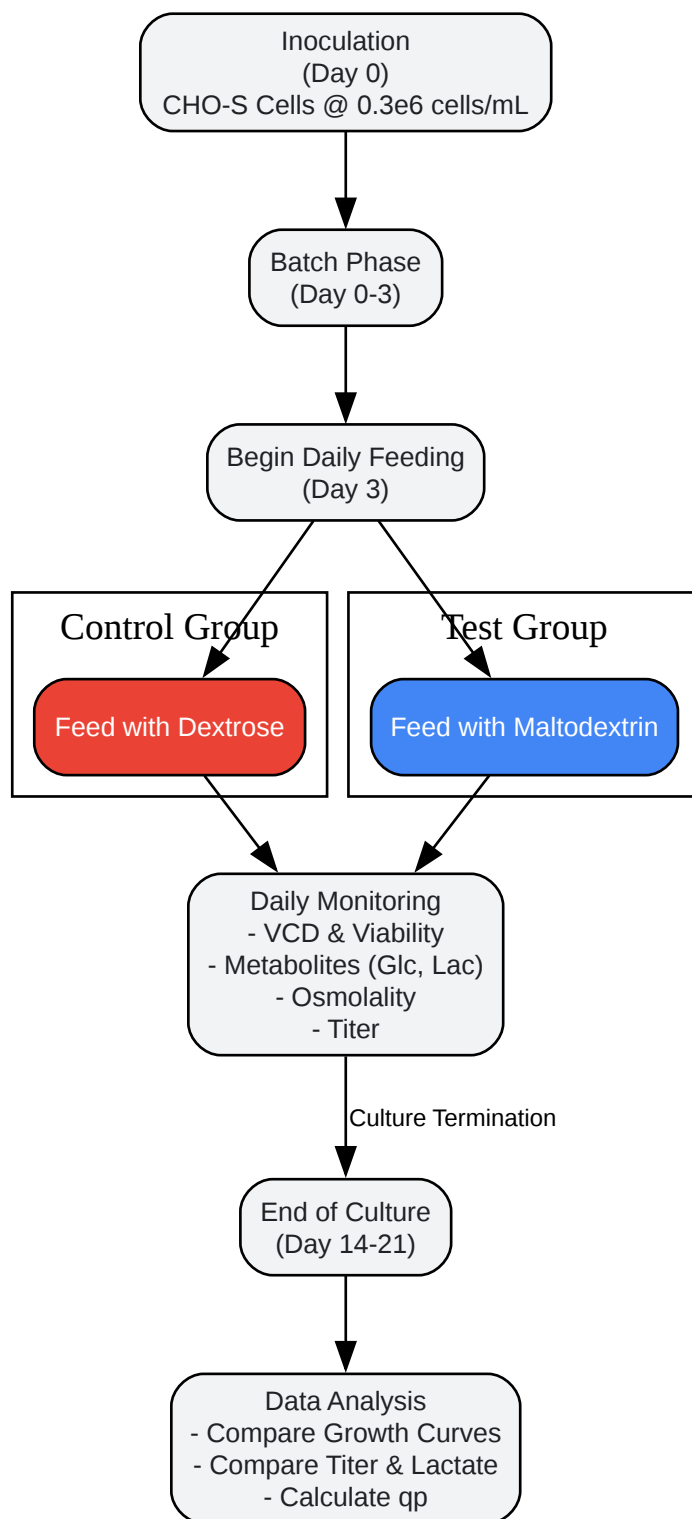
Inoculation
(Day 0)
CHO-S Cells @ 0.3e6 cells/mL

Batch Phase
(Day 0-3)

Begin Daily Feeding
(Day 3)

Control Group

Feed with Dextrose

Test Group

Feed with Maltodextrin

Daily Monitoring
- VCD & Viability
- Metabolites (Glc, Lac)
- Osmolality
- Titer

Culture Termination

End of Culture
(Day 14-21)

Data Analysis
- Compare Growth Curves
- Compare Titer & Lactate
- Calculate qp